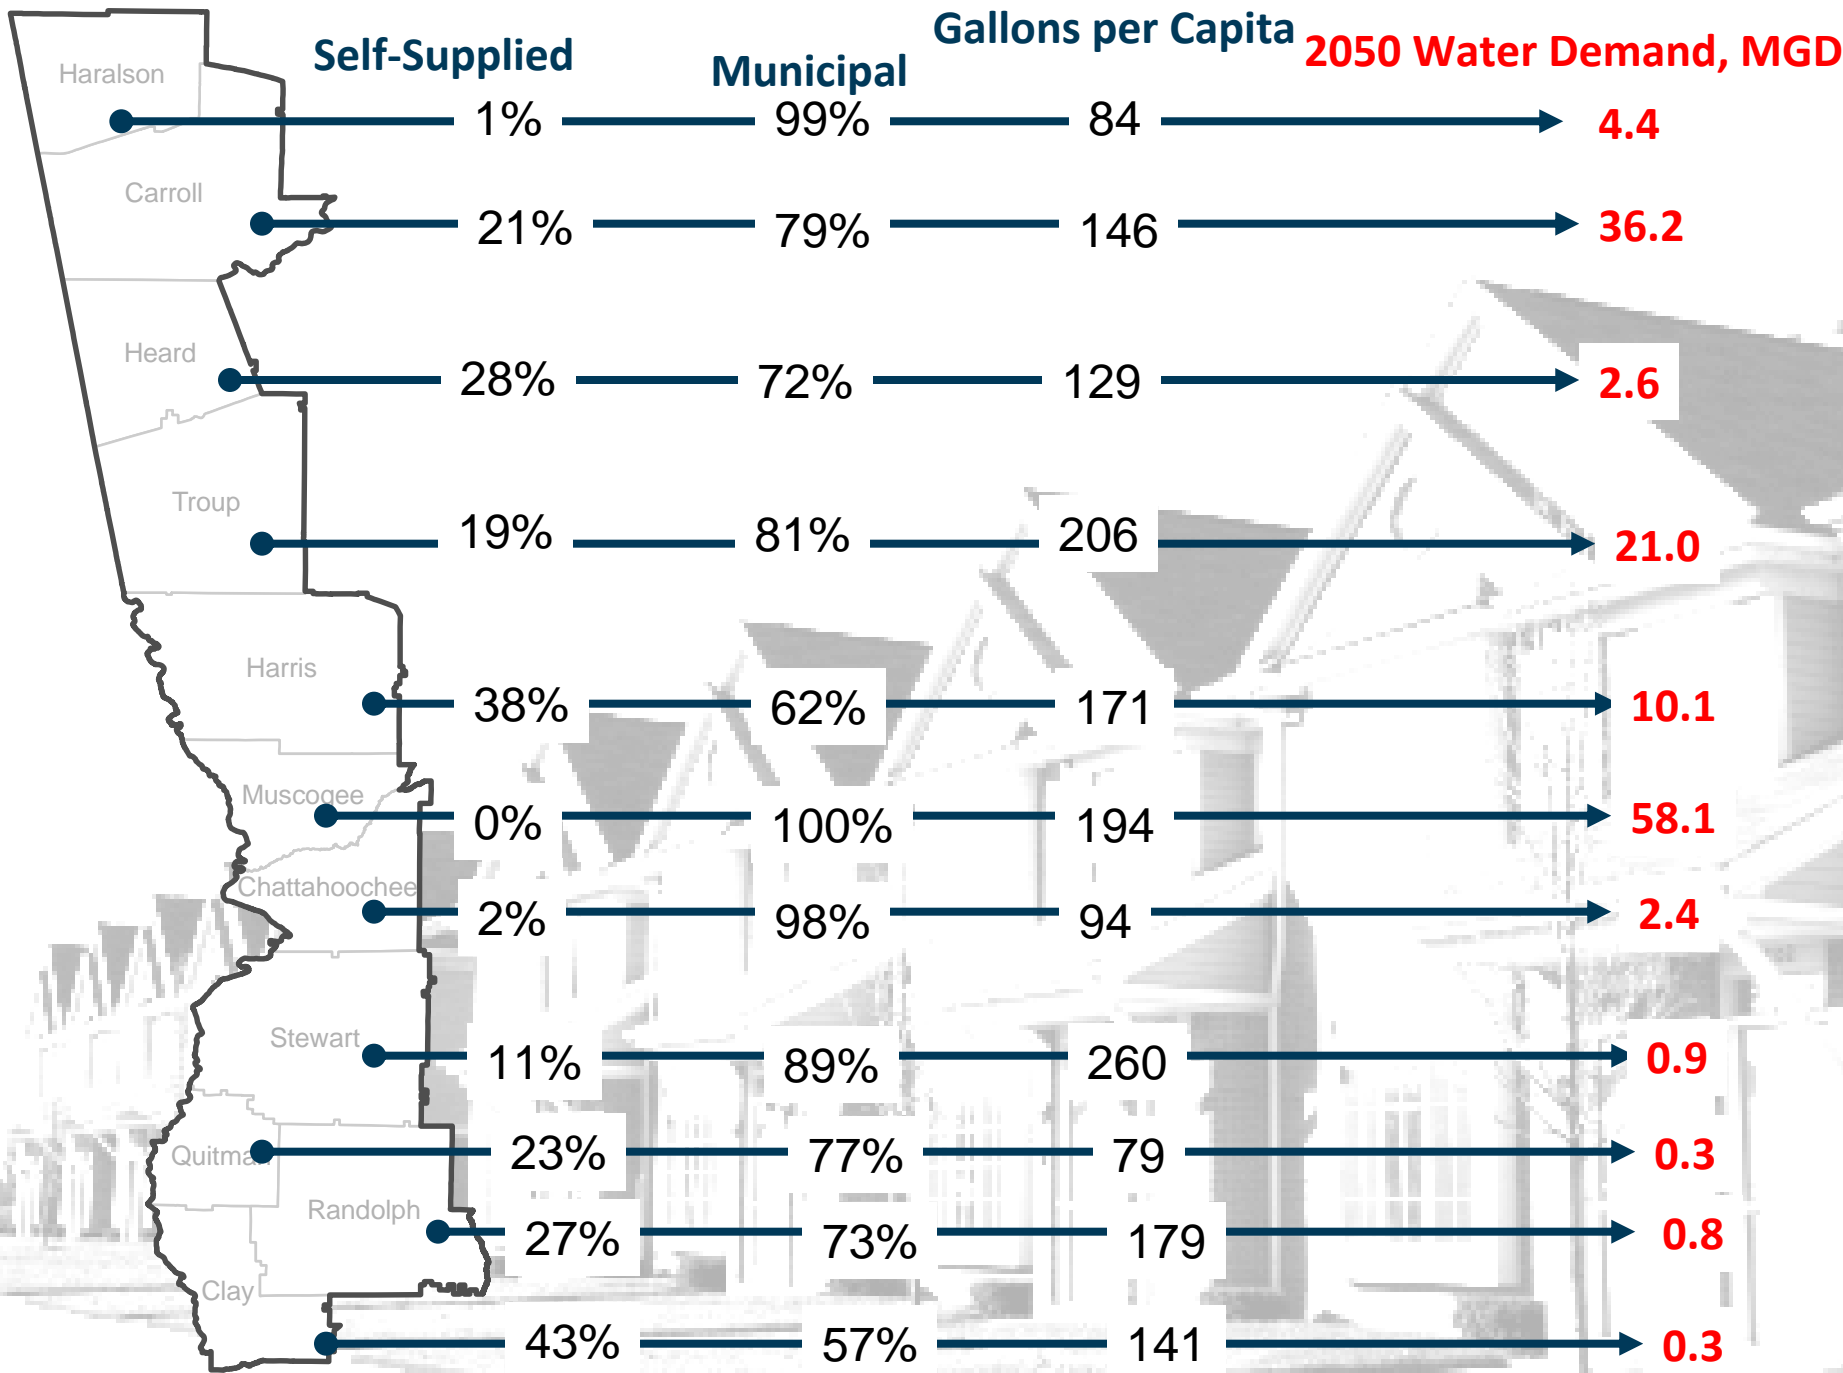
| County | Self-Supplied | Municipal | Gallons per Capita | 2050 Water Demand, MGD |
|---|---|---|---|---|
| Haralson | 1% | 99% | 84 | 4.4 |
| Carroll | 21% | 79% | 146 | 36.2 |
| Heard | 28% | 72% | 129 | 2.6 |
| Troup | 19% | 81% | 206 | 21.0 |
| Harris | 38% | 62% | 171 | 10.1 |
| Muscogee | 0% | 100% | 194 | 58.1 |
| Chattahoochee | 2% | 98% | 94 | 2.4 |
| Stewart | 11% | 89% | 260 | 0.9 |
| Quitma | 23% | 77% | 79 | 0.3 |
| Randolph | 27% | 73% | 179 | 0.8 |
| Clay | 43% | 57% | 141 | 0.3 |